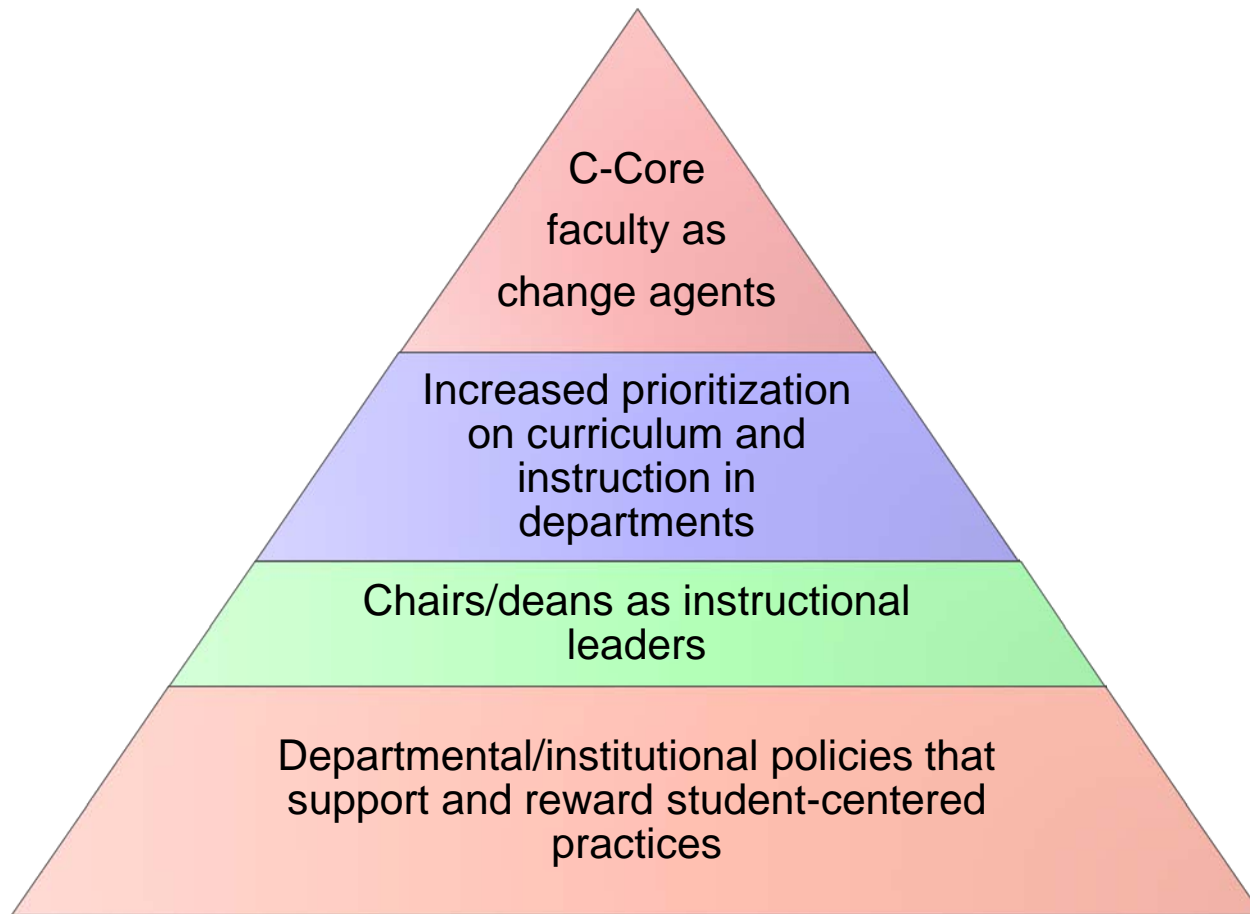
C-Core faculty as change agents

Increased prioritization on curriculum and instruction in departments

Chairs/deans as instructional leaders

Departmental/institutional policies that support and reward student-centered practices